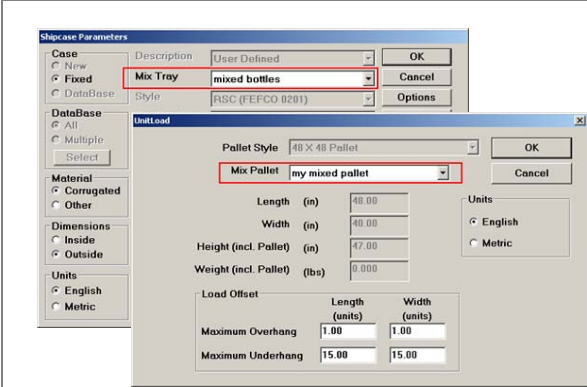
Shipcase Parameters

Case
New
Fixed
DataBase

Description User Defined
Mix Tray mixed bottles
Style RSC (FEFCO 0201)

OK
Cancel
Options

DataBase
All
Multiple
Select

Material
Corrugated
Other

Dimensions
Inside
Outside

Units
English
Metric

UnitLoad

Pallet Style 48 X 48 Pallet
Mix Pallet my mixed pallet

OK
Cancel

Length (in) 48.00
Width (in) 40.00
Height (incl. Pallet) (in) 47.00
Weight (incl. Pallet) (lbs) 0.000

Units
English
Metric

Load Offset

| | Length (units) | Width (units) |
|---|---|---|
| Maximum Overhang | 1.00 | 1.00 |
| Maximum Underhang | 15.00 | 15.00 |